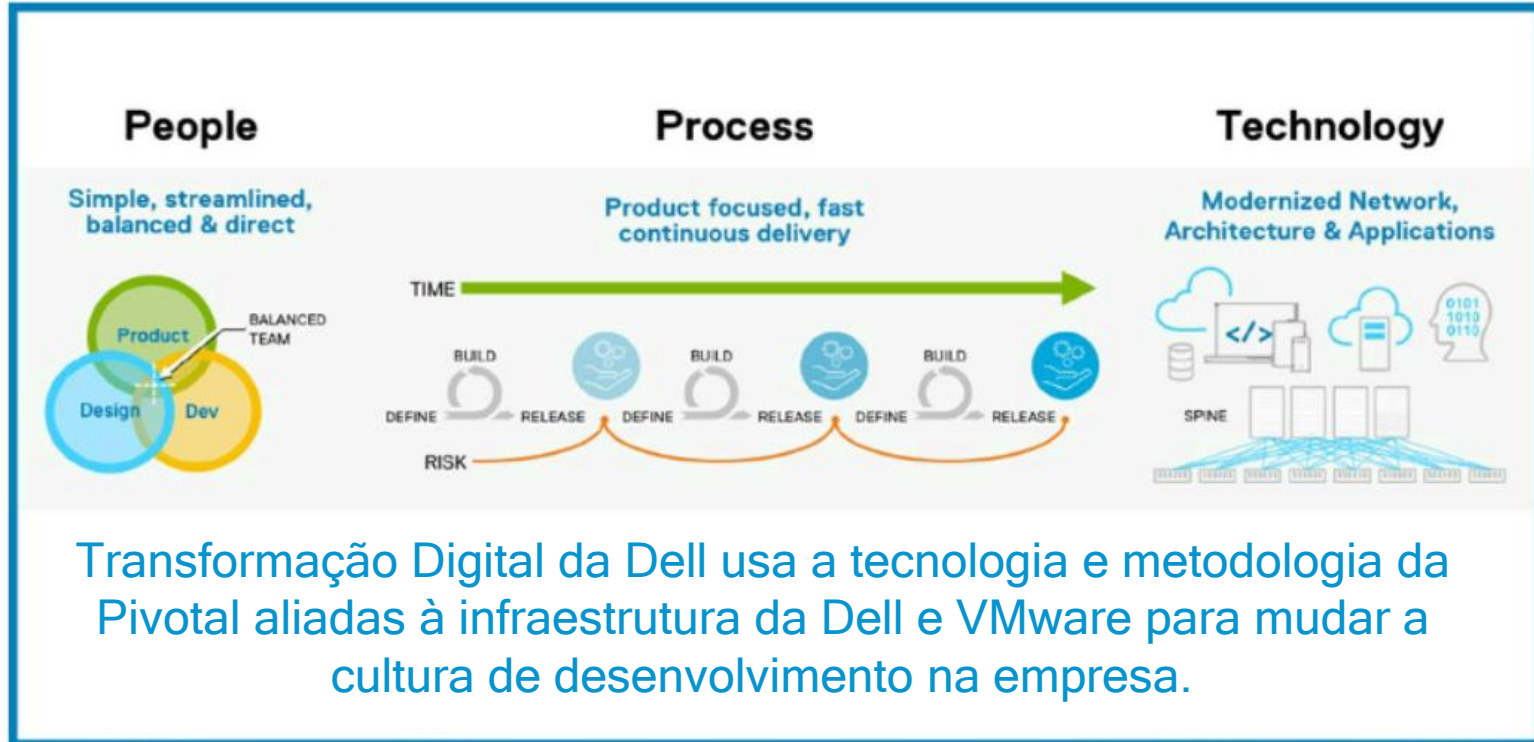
People

Simple, streamlined, balanced & direct

Product
Design
Dev
BALANCED TEAM

Process

Product focused, fast continuous delivery

TIME

BUILD
DEFINE
RELEASE
BUILD
DEFINE
RELEASE
BUILD
DEFINE
RELEASE

RISK

Technology

Modernized Network, Architecture & Applications

</>
0101
1010
0110

SPINE

Transformação Digital da Dell usa a tecnologia e metodologia da Pivotal aliadas à infraestrutura da Dell e VMware para mudar a cultura de desenvolvimento na empresa.